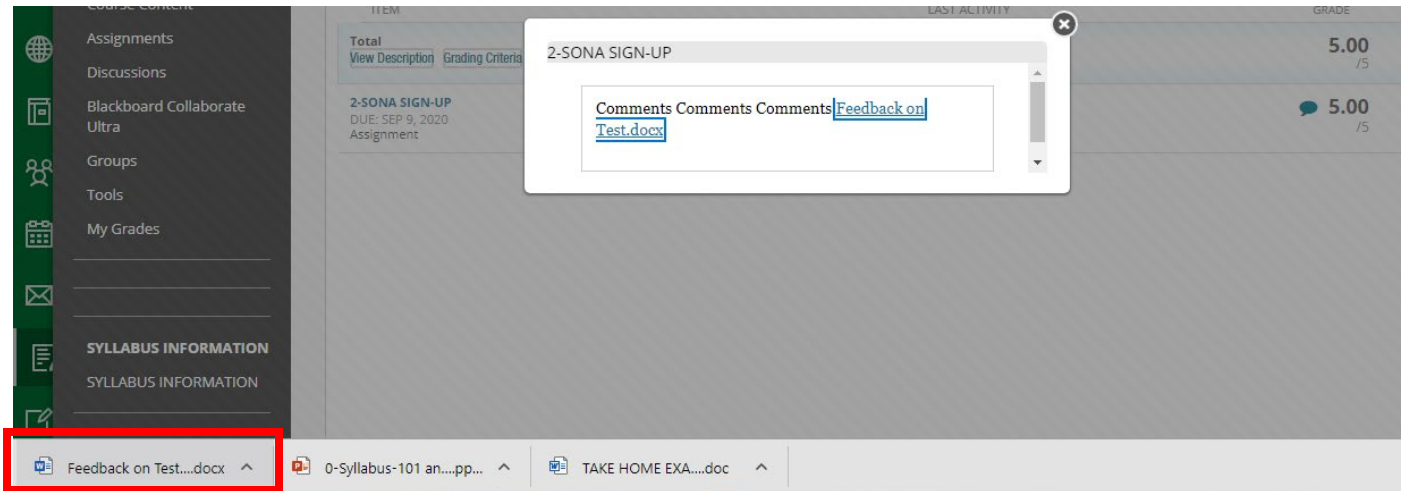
Course Content
Assignments
Discussions
Blackboard Collaborate Ultra
Groups
Tools
My Grades

SYLLABUS INFORMATION
SYLLABUS INFORMATION

ITEM
LAST ACTIVITY
GRADE

Total
View Description
Grading Criteria
5.00
/5

2-SONA SIGN-UP
DUE: SEP 9, 2020
Assignment
5.00
/5

2-SONA SIGN-UP
Comments Comments Comments Feedback on Test.docx

Feedback on Test....docx
0-Syllabus-101 an....pp...
TAKE HOME EXA....doc